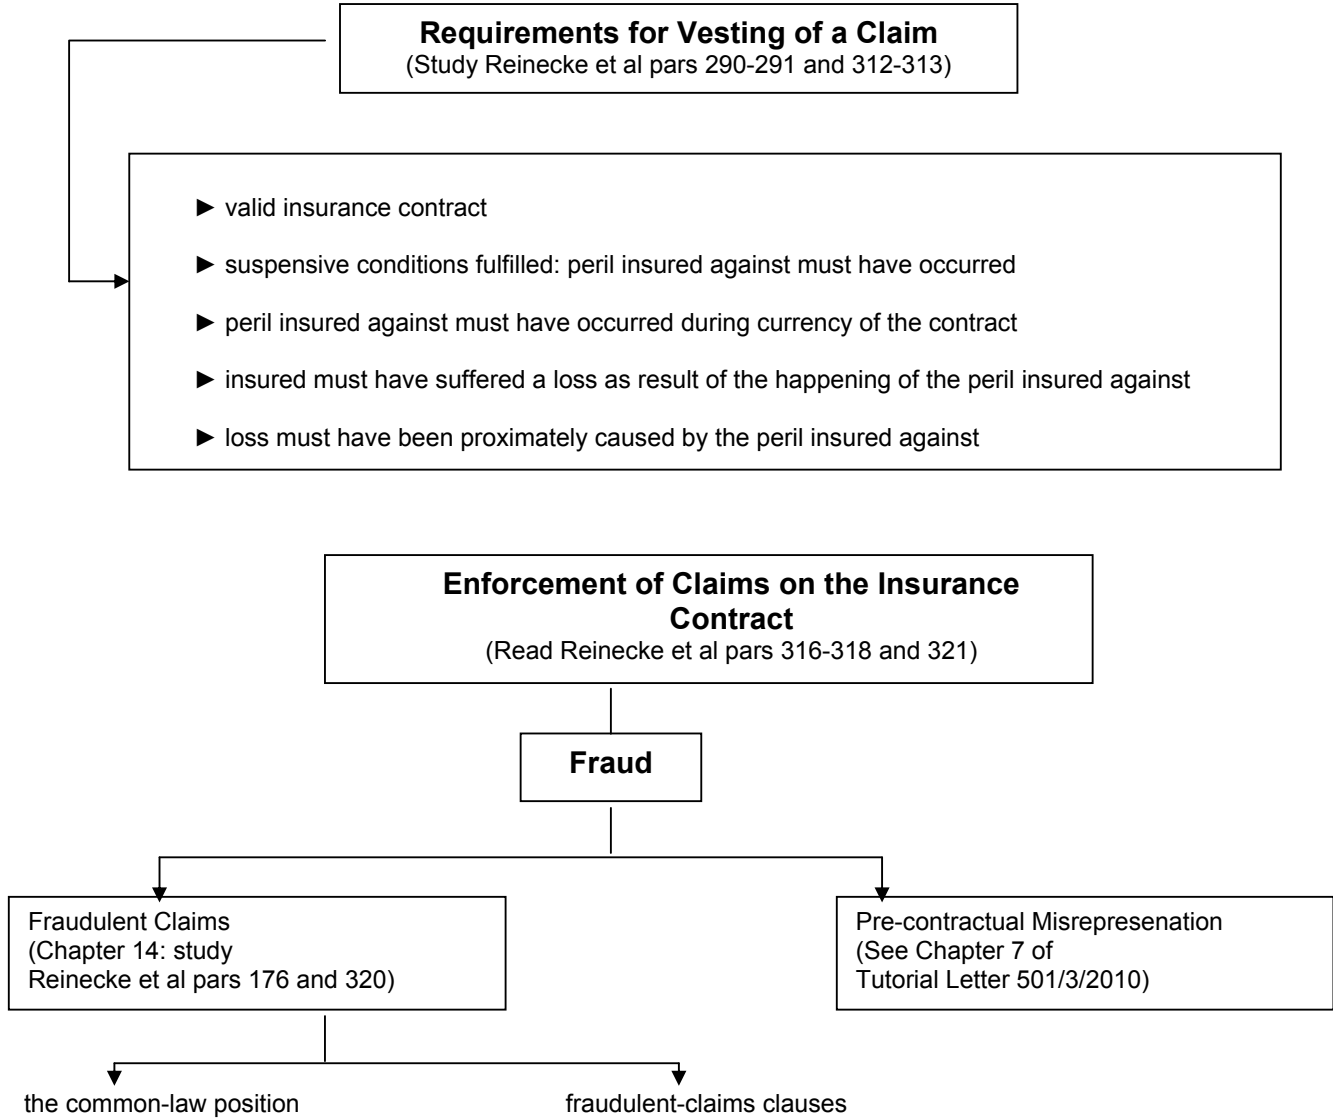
**Requirements for Vesting of a Claim**
(Study Reinecke et al pars 290-291 and 312-313)

► valid insurance contract

► suspensive conditions fulfilled: peril insured against must have occurred

► peril insured against must have occurred during currency of the contract

► insured must have suffered a loss as result of the happening of the peril insured against

► loss must have been proximately caused by the peril insured against

**Enforcement of Claims on the Insurance Contract**
(Read Reinecke et al pars 316-318 and 321)

**Fraud**

Fraudulent Claims
(Chapter 14: study Reinecke et al pars 176 and 320)

Pre-contractual Misrepresenation
(See Chapter 7 of Tutorial Letter 501/3/2010)

the common-law position

fraudulent-claims clauses